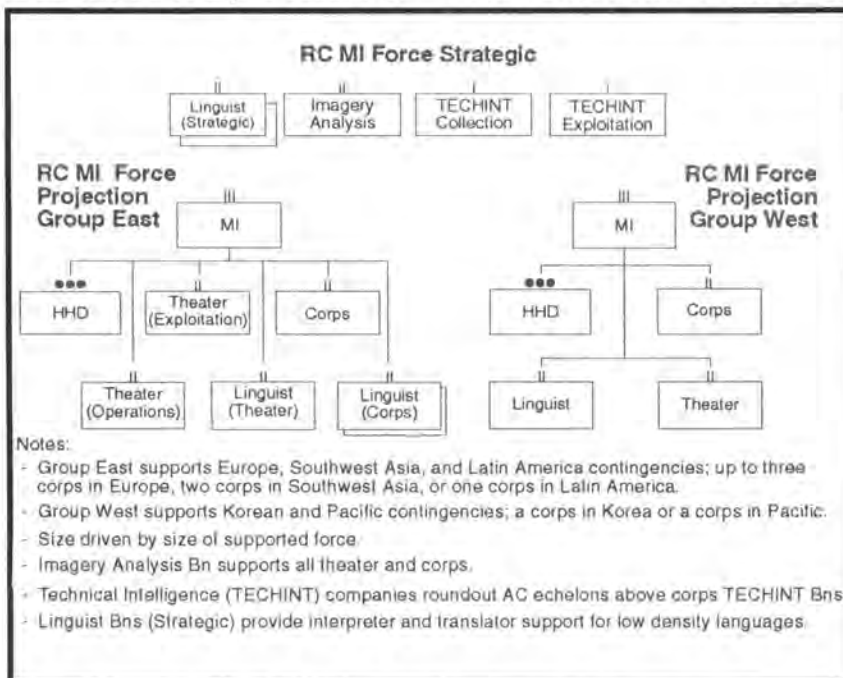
RC MI Force Strategic

II Linguist (Strategic)

II Imagery Analysis

I TECHINT Collection

I TECHINT Exploitation

RC MI Force Projection Group East

III MI

●●● HHD

II Theater (Exploitation)

II Corps

II Theater (Operations)

II Linguist (Theater)

II Linguist (Corps)

RC MI Force Projection Group West

III MI

●●● HHD

II Corps

II Linguist

II Theater

Notes:

- Group East supports Europe, Southwest Asia, and Latin America contingencies; up to three corps in Europe, two corps in Southwest Asia, or one corps in Latin America.

- Group West supports Korean and Pacific contingencies; a corps in Korea or a corps in Pacific.

- Size driven by size of supported force.

- Imagery Analysis Bn supports all theater and corps.

- Technical Intelligence (TECHINT) companies roundout AC echelons above corps TECHINT Bns

- Linguist Bns (Strategic) provide interpreter and translator support for low density languages.